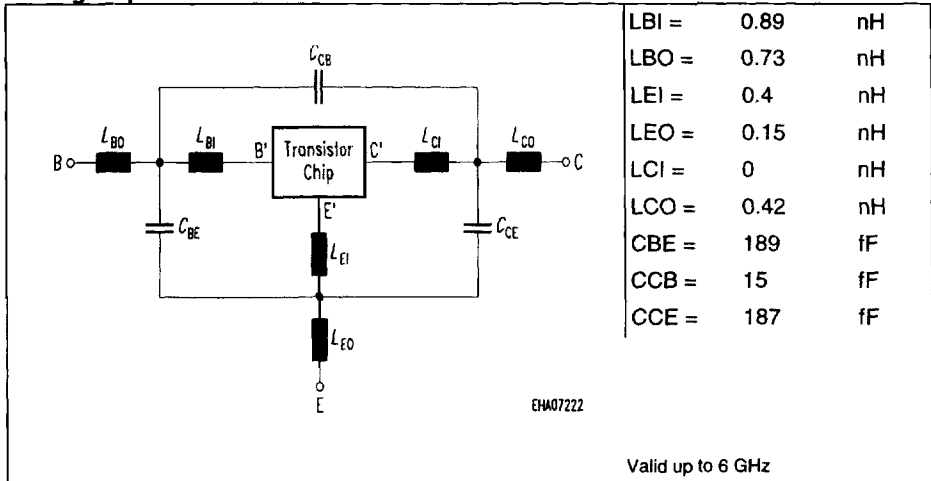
$C_{CB}$

$L_{BO}$

$L_{BI}$

B

B'

Transistor Chip

C'

$L_{CI}$

$L_{CO}$

C

$C_{BE}$

E'

$C_{CE}$

$L_{EI}$

$L_{EO}$

E

EHA07222

| LBI = | 0.89 | nH |
|---|---|---|
| LBO = | 0.73 | nH |
| LEI = | 0.4 | nH |
| LEO = | 0.15 | nH |
| LCI = | 0 | nH |
| LCO = | 0.42 | nH |
| CBE = | 189 | fF |
| CCB = | 15 | fF |
| CCE = | 187 | fF |

Valid up to 6 GHz